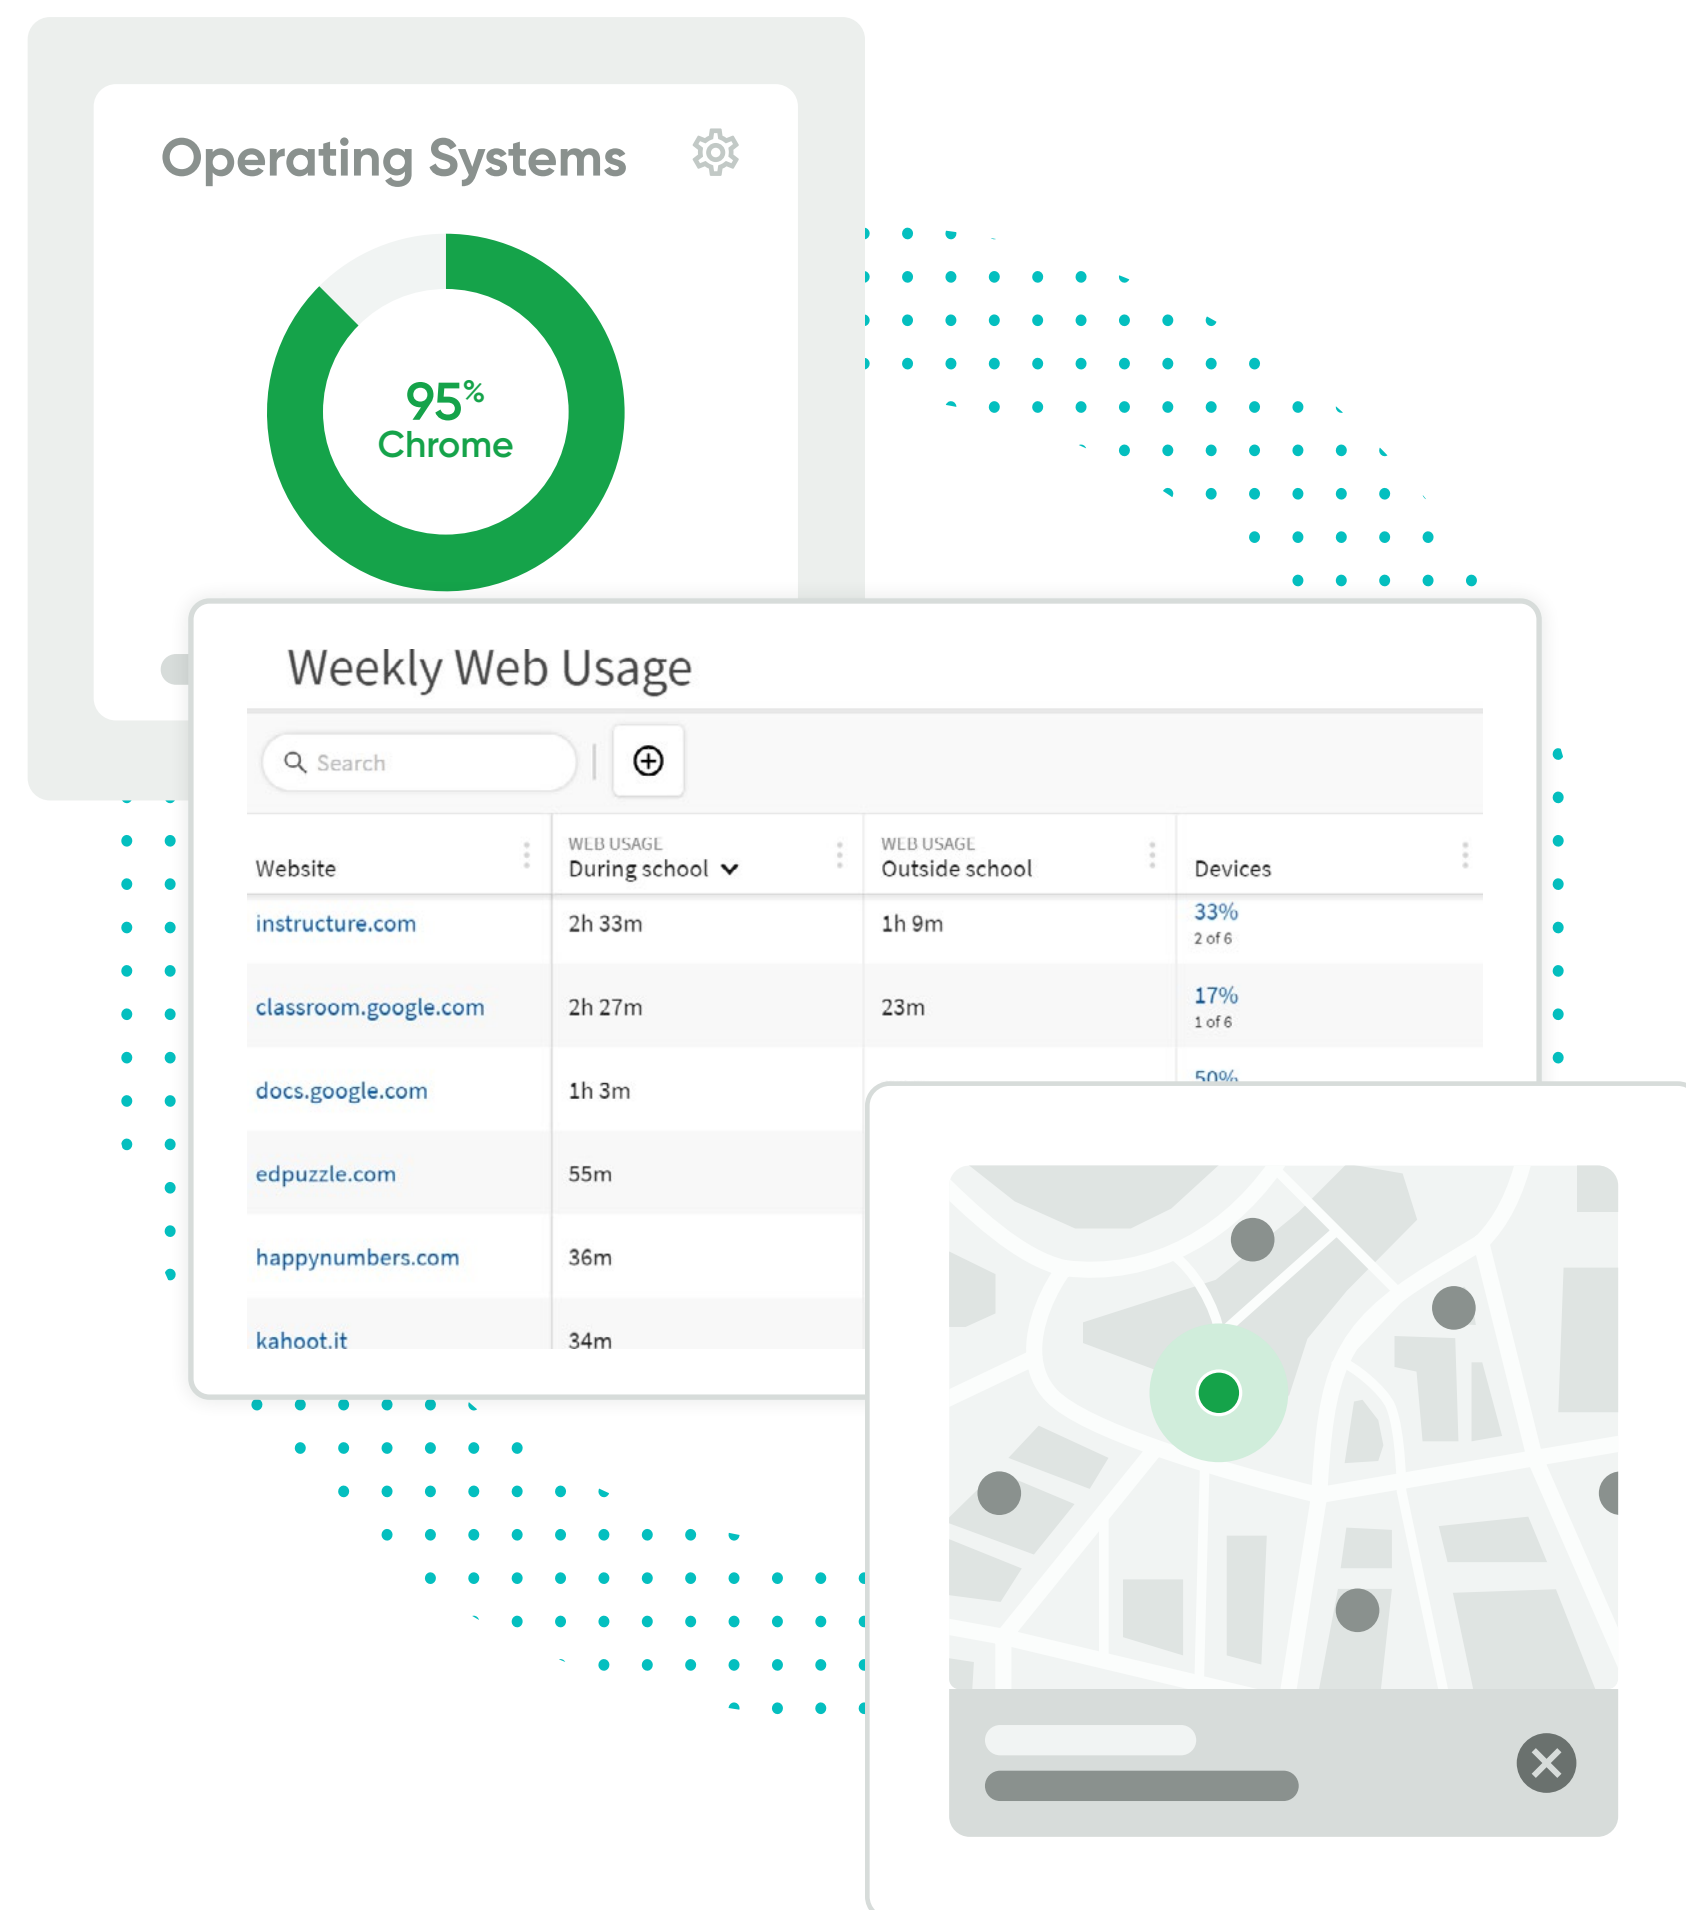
Operating Systems

95%
Chrome

Weekly Web Usage

Search

| Website | WEB USAGE During school | WEB USAGE Outside school | Devices |
|---|---|---|---|
| instructure.com | 2h 33m | 1h 9m | 33% 2 of 6 |
| classroom.google.com | 2h 27m | 23m | 17% 1 of 6 |
| docs.google.com | 1h 3m | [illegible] | 50% |
| edpuzzle.com | 55m | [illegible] | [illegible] |
| happynumbers.com | 36m | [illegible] | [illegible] |
| kahoot.it | 34m | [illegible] | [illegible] |